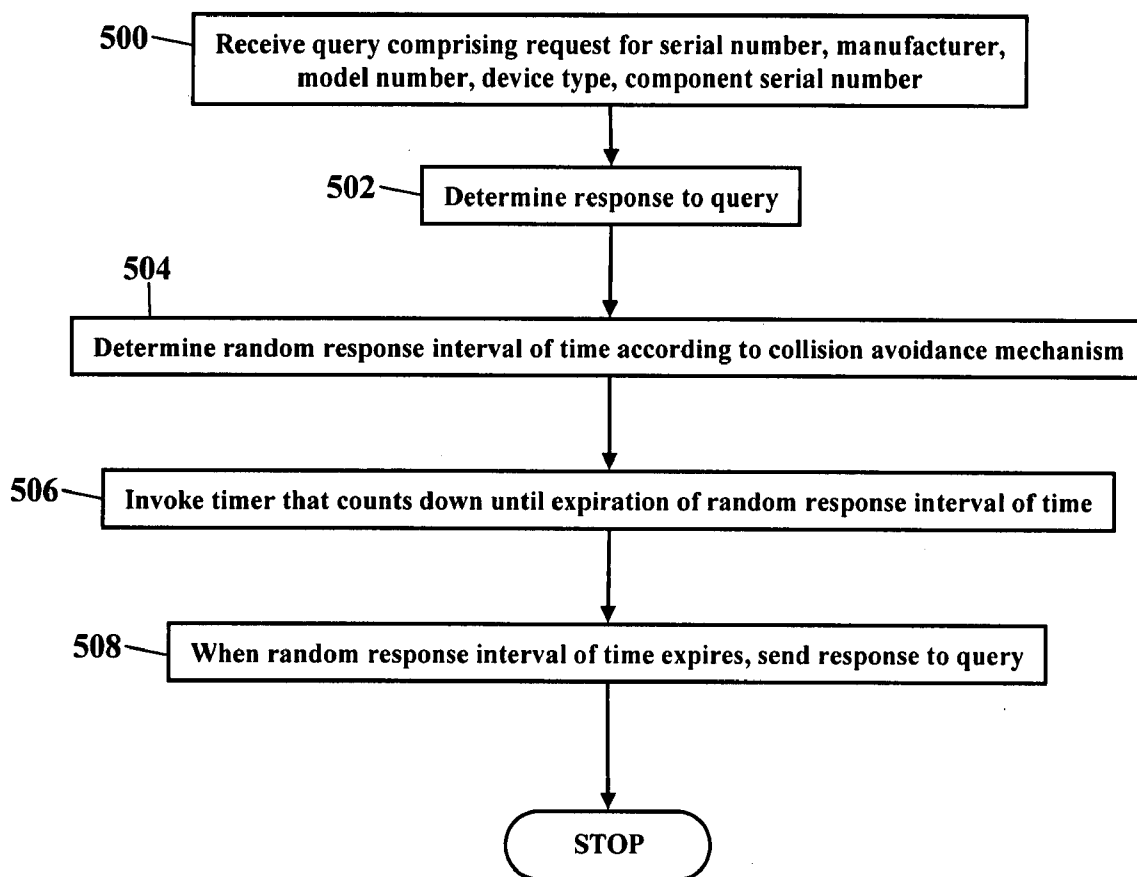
500

Receive query comprising request for serial number, manufacturer, model number, device type, component serial number

502

Determine response to query

504

Determine random response interval of time according to collision avoidance mechanism

506

Invoke timer that counts down until expiration of random response interval of time

508

When random response interval of time expires, send response to query

STOP